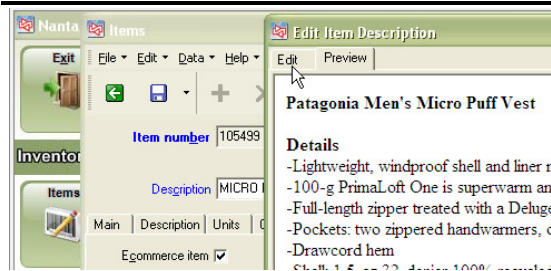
Nanta

Exit

Inventor

Items

Items

File ▾ Edit ▾ Data ▾ Help ▾

Item number 105499

Description MICRO

Main | Description | Units

Ecommerce item ☑

Edit Item Description

Edit | Preview

Patagonia Men's Micro Puff Vest

Details

-Lightweight, windproof shell and liner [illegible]

-100-g PrimaLoft One is superwarm an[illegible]

-Full-length zipper treated with a Deluge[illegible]

-Pockets: two zippered handwarmers, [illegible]

-Drawcord hem

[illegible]